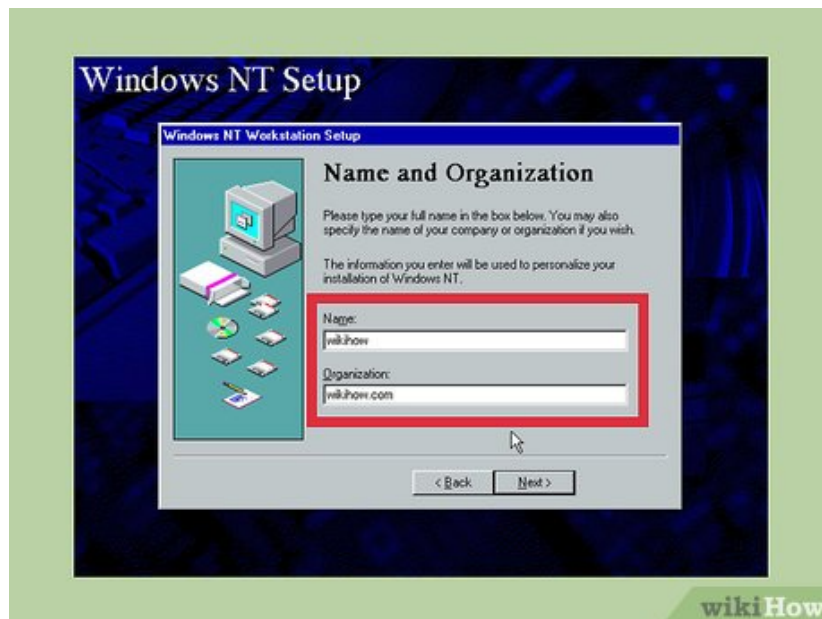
Windows NT Setup

Windows NT Workstation Setup

Name and Organization

Please type your full name in the box below. You may also specify the name of your company or organization if you wish.

The information you enter will be used to personalize your installation of Windows NT.

Name:

wikihow

Organization:

wikihow.com

< Back

Next >

wikiHow